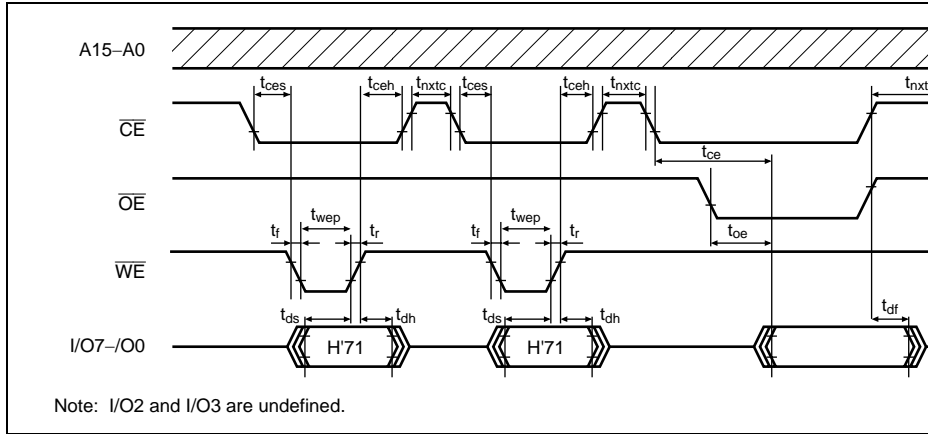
A15–A0

$t_{ces}$ $t_{ceh}$ $t_{nxtc}$ $t_{ces}$ $t_{ceh}$ $t_{nxtc}$ $t_{nxt}$

$\overline{CE}$

$t_{ce}$

$\overline{OE}$

$t_f$ $t_{wep}$ $t_r$ $t_f$ $t_{wep}$ $t_r$

$t_{oe}$

$\overline{WE}$

$t_{ds}$ $t_{dh}$ $t_{ds}$ $t_{dh}$ $t_{df}$

I/O7–/O0

H'71 H'71

Note: I/O2 and I/O3 are undefined.